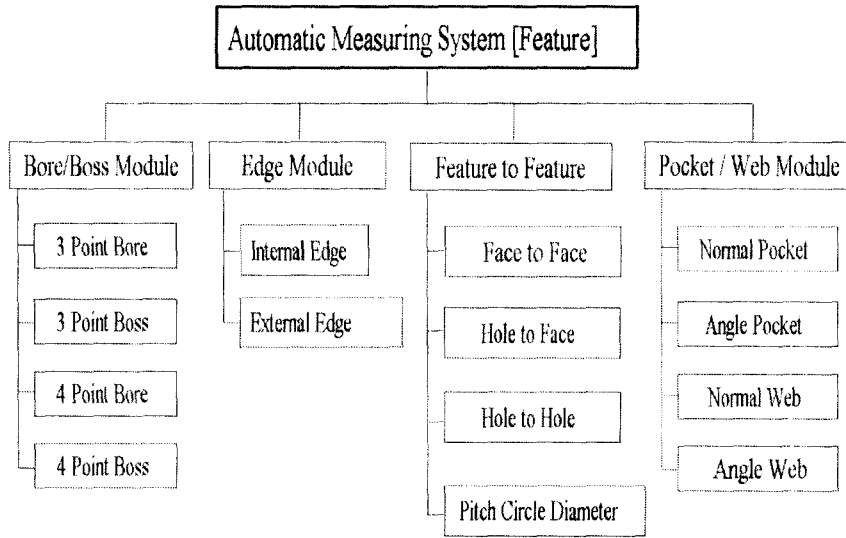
Automatic Measuring System [Feature]

Bore/Boss Module

3 Point Bore

3 Point Boss

4 Point Bore

4 Point Boss

Edge Module

Internal Edge

External Edge

Feature to Feature

Face to Face

Hole to Face

Hole to Hole

Pitch Circle Diameter

Pocket / Web Module

Normal Pocket

Angle Pocket

Normal Web

Angle Web